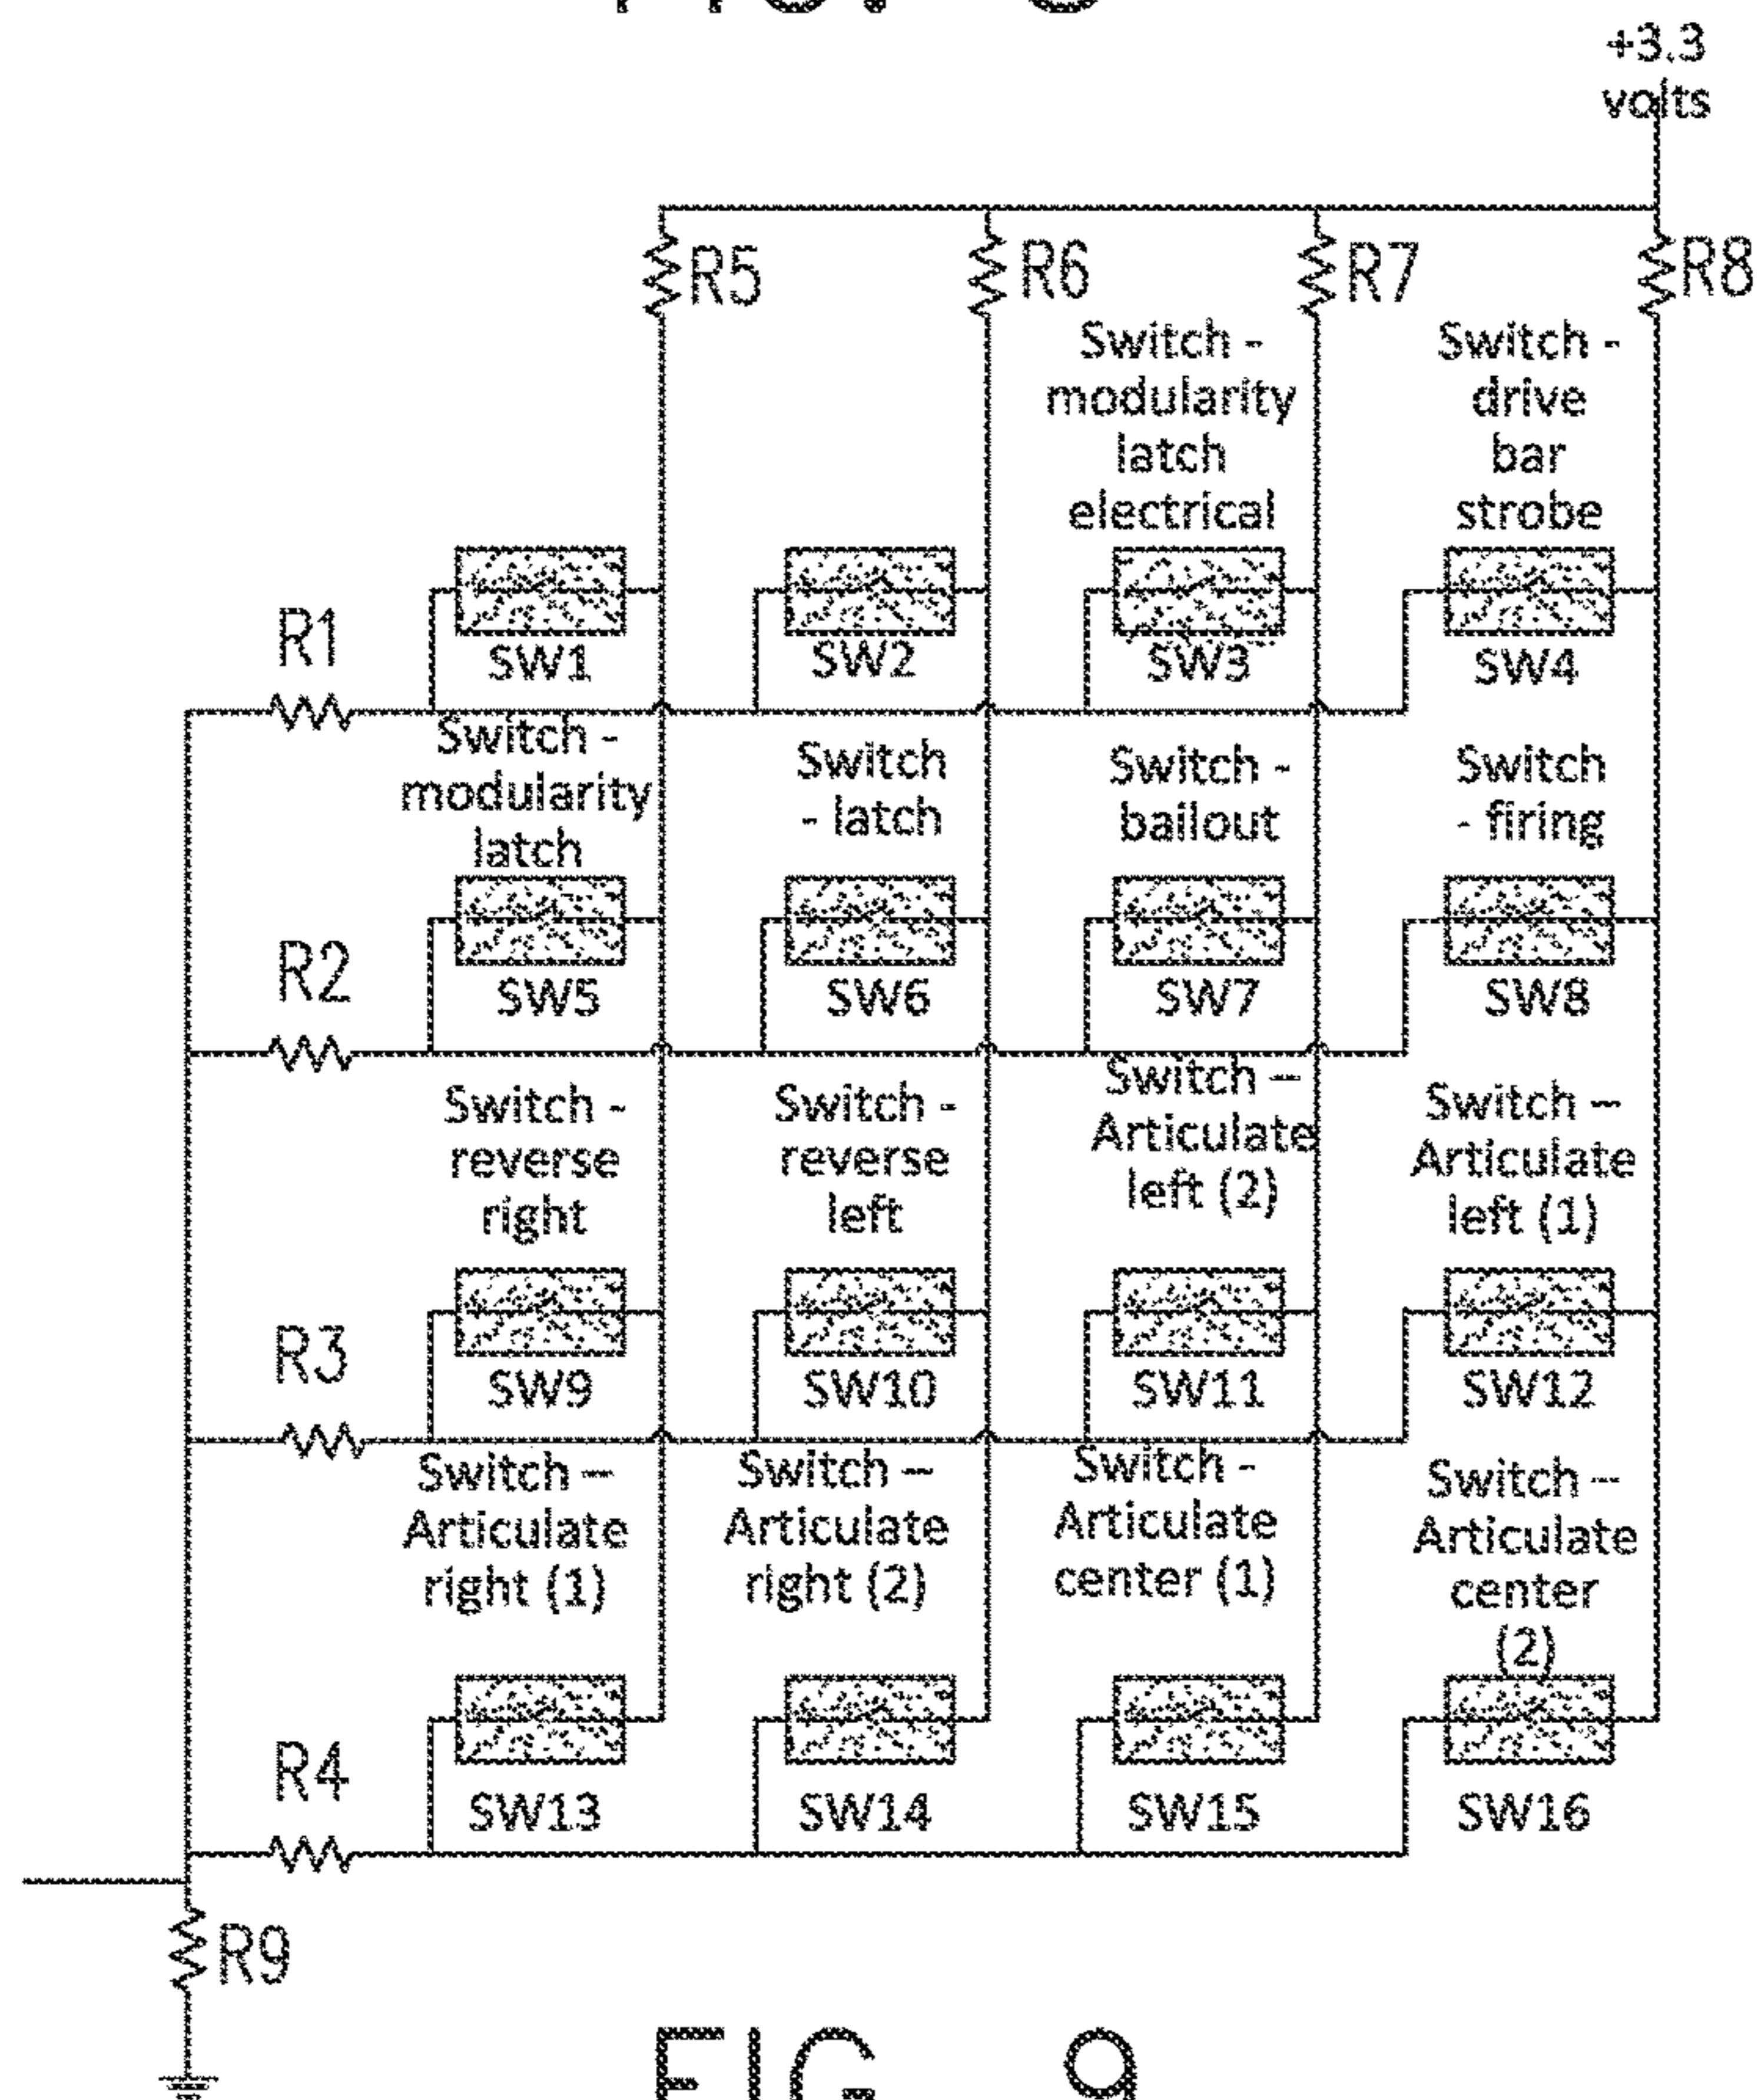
+3.3 volts

R5 R6 R7 R8

Switch - modularity latch electrical

Switch - drive bar strobe

R1 SW1 SW2 SW3 SW4

Switch - modularity latch

Switch - latch

Switch - bailout

Switch - firing

R2 SW5 SW6 SW7 SW8

Switch - reverse right

Switch - reverse left

Switch – Articulate left (2)

Switch – Articulate left (1)

R3 SW9 SW10 SW11 SW12

Switch – Articulate right (1)

Switch – Articulate right (2)

Switch - Articulate center (1)

Switch – Articulate center (2)

R4 SW13 SW14 SW15 SW16

R9

FIG. 9